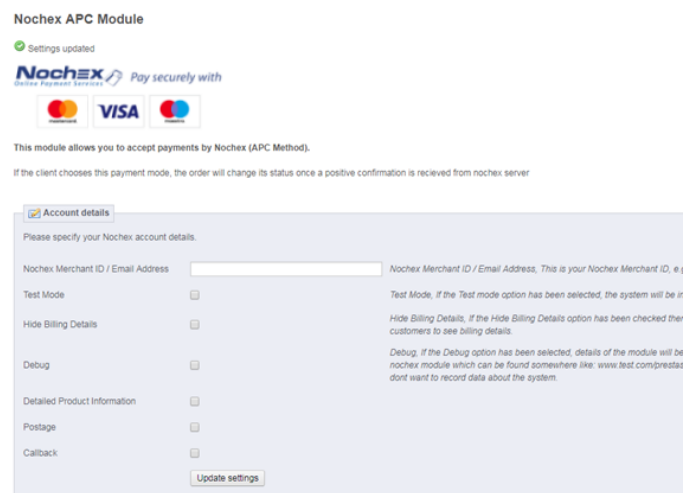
Nochex APC Module

Settings updated

Nochex Online Payment Services Pay securely with

mastercard VISA maestro

This module allows you to accept payments by Nochex (APC Method).

If the client chooses this payment mode, the order will change its status once a positive confirmation is recieved from nochex server

Account details

Please specify your Nochex account details.

Nochex Merchant ID / Email Address

Nochex Merchant ID / Email Address, This is your Nochex Merchant ID, e.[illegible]

Test Mode

Test Mode, If the Test mode option has been selected, the system will be i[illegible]

Hide Billing Details

Hide Billing Details, If the Hide Billing Details option has been checked the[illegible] customers to see billing details.

Debug

Debug, If the Debug option has been selected, details of the module will be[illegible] nochex module which can be found somewhere like: www.test.com/prestas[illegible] dont want to record data about the system.

Detailed Product Information

Postage

Callback

Update settings